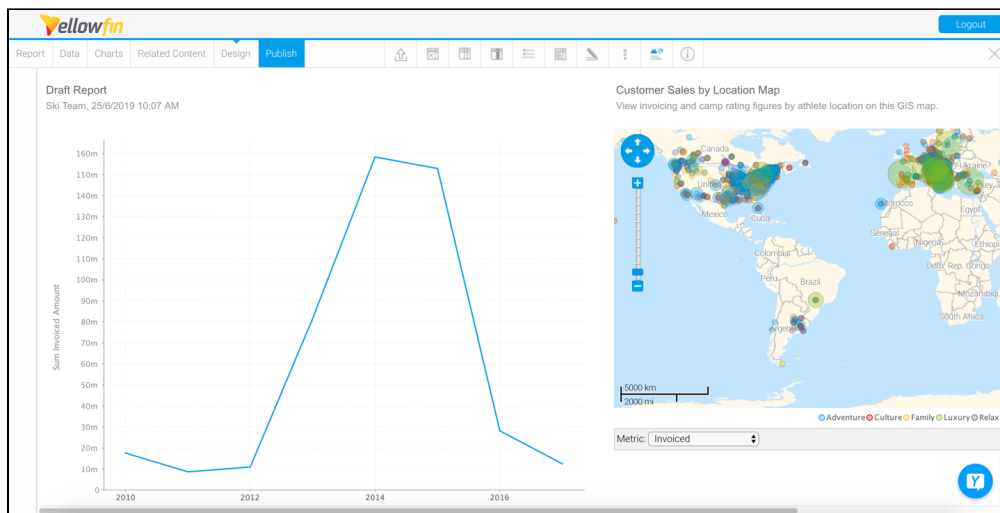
Yellowfin

Logout

Report Data Charts Related Content Design Publish

Draft Report
Ski Team, 25/6/2019 10:07 AM

Sum Invoiced Amount

160m
150m
140m
130m
120m
110m
100m
90m
80m
70m
60m
50m
40m
30m
20m
10m
0

2010 2012 2014 2016

Customer Sales by Location Map
View invoicing and camp rating figures by athlete location on this GIS map.

Canada
United
Mexico
Cuba
Colombia
Brazil
Argentina
Morocco
Senegal
Nigeria
Ethiopia
Dem. Rep. Congo
Mozambique
South Africa
Egypt
Ukraine

5000 km
2000 mi

Adventure Culture Family Luxury Relax

Metric: Invoiced